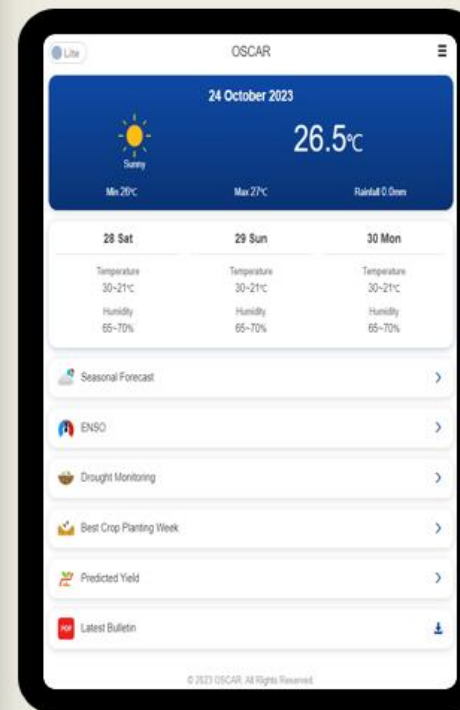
Lite

OSCAR

24 October 2023

Sunny

26.5℃

Min 26℃

Max 27℃

Rainfall 0.0mm

| 28 Sat | 29 Sun | 30 Mon |
|---|---|---|
| Temperature 30~21℃ | Temperature 30~21℃ | Temperature 30~21℃ |
| Humidity 65~70% | Humidity 65~70% | Humidity 65~70% |

Seasonal Forecast

ENSO

Drought Monitoring

Best Crop Planting Week

Predicted Yield

PDF Latest Bulletin

© 2023 OSCAR. All Rights Reserved.